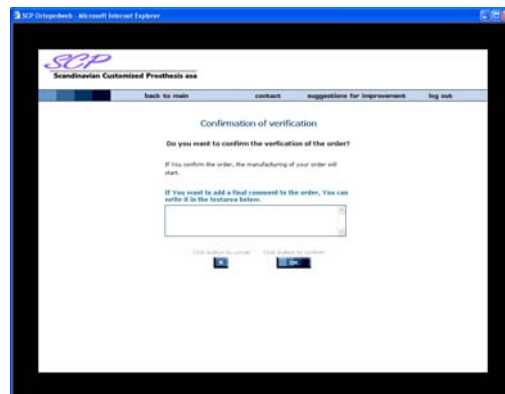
SCP Ortopedweb - Microsoft Internet Explorer

SCP

Scandinavian Customized Prosthesis asa

back to main | contact | suggestions for improvement | log out

Confirmation of verification

Do you want to confirm the verfication of the order?

If You confirm the order, the manufacturing of your order will start.

If You want to add a final comment to the order, You can write it in the textarea below.

Click button to cancel | Click button to confirm

X | OK